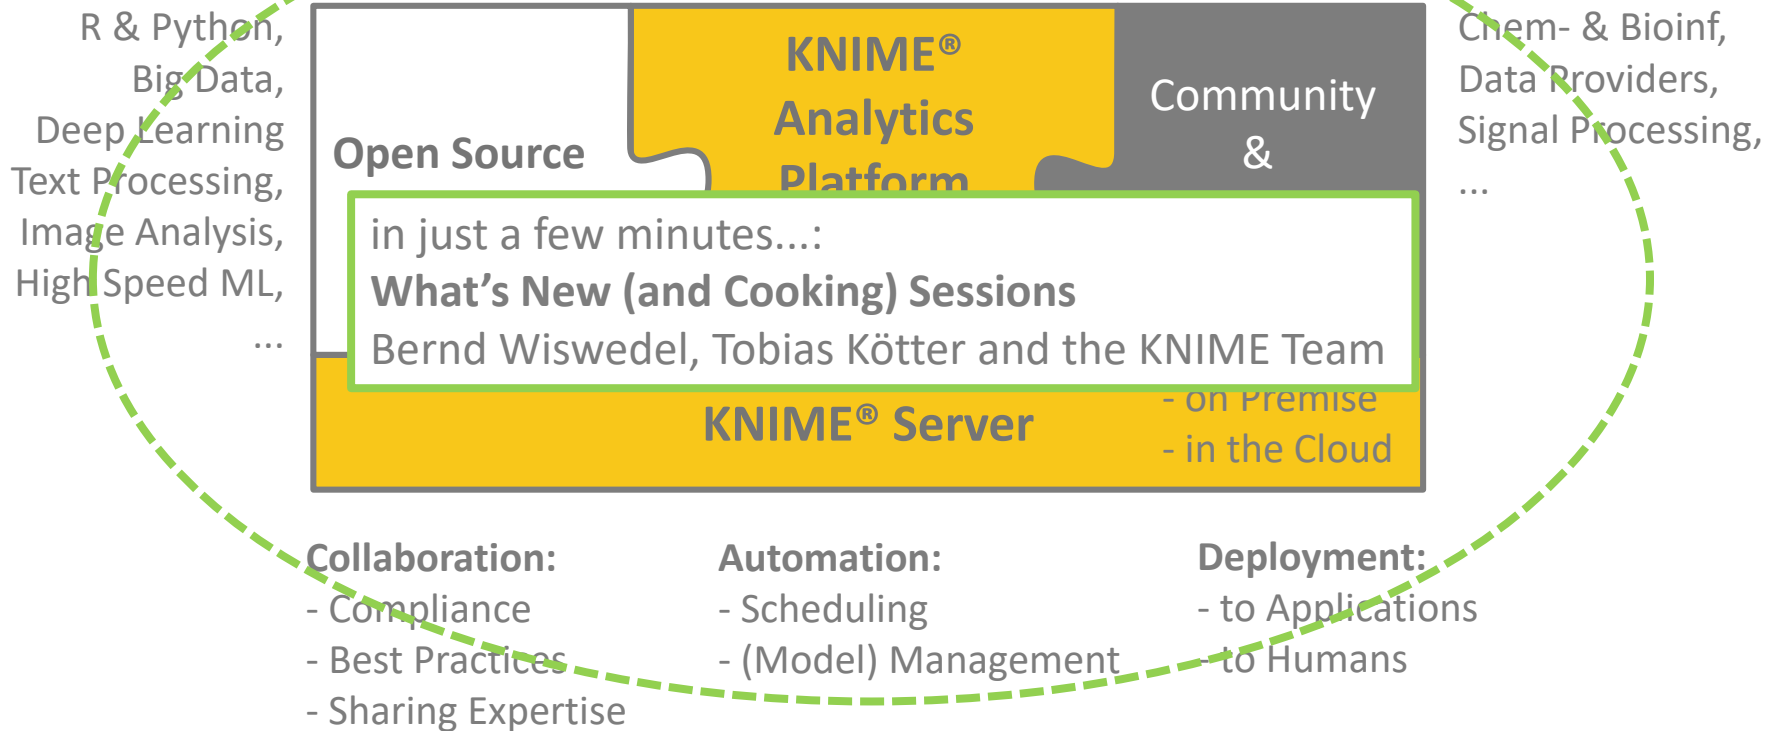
R & Python,
Big Data,
Deep Learning
Text Processing,
Image Analysis,
High Speed ML,
...

Open Source

KNIME®
Analytics
Platform

Community
&

Chem- & Bioinf,
Data Providers,
Signal Processing,
...

in just a few minutes...:
**What's New (and Cooking) Sessions**
Bernd Wiswedel, Tobias Kötter and the KNIME Team

- on Premise
KNIME® Server
- in the Cloud

**Collaboration:**
- Compliance
- Best Practices
- Sharing Expertise

**Automation:**
- Scheduling
- (Model) Management

**Deployment:**
- to Applications
- to Humans